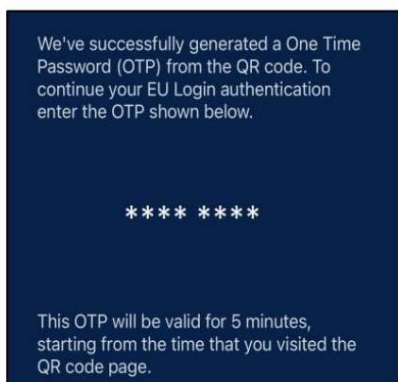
We've successfully generated a One Time Password (OTP) from the QR code. To continue your EU Login authentication enter the OTP shown below.

**** ****

This OTP will be valid for 5 minutes, starting from the time that you visited the QR code page.